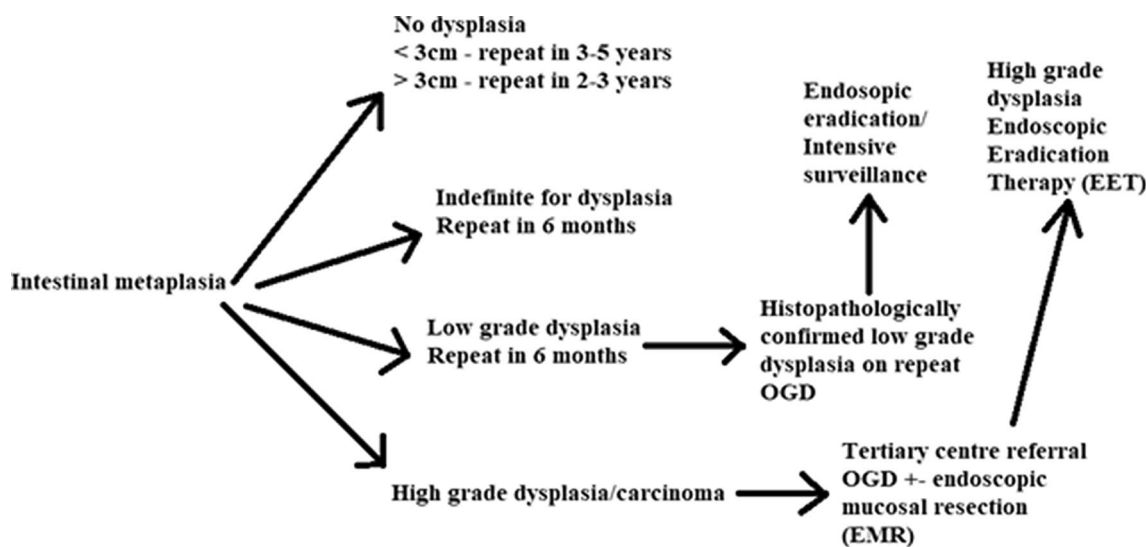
No dysplasia
< 3cm - repeat in 3-5 years
> 3cm - repeat in 2-3 years

Indefinite for dysplasia
Repeat in 6 months

Intestinal metaplasia

Low grade dysplasia
Repeat in 6 months

High grade dysplasia/carcinoma

Endosopic eradication/ Intensive surveillance

Histopathologically confirmed low grade dysplasia on repeat OGD

High grade dysplasia Endoscopic Eradication Therapy (EET)

Tertiary centre referral OGD +- endoscopic mucosal resection (EMR)